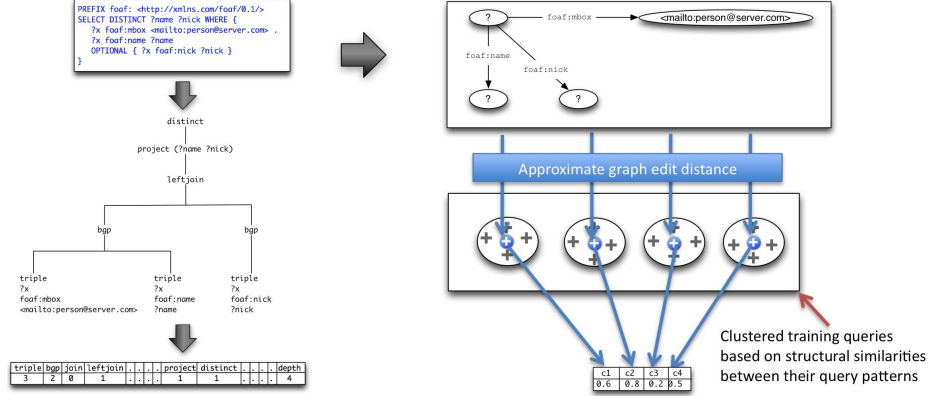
PREFIX foaf: <http://xmlns.com/foaf/0.1/>
SELECT DISTINCT ?name ?nick WHERE {
?x foaf:mbox <mailto:person@server.com> .
?x foaf:name ?name
OPTIONAL { ?x foaf:nick ?nick }
}

distinct

project (?name ?nick)

leftjoin

bgp

bgp

triple
?x
foaf:mbox
<mailto:person@server.com>

triple
?x
foaf:name
?name

triple
?x
foaf:nick
?nick

| triple | bgp | join | leftjoin | . | . | . | . | project | distinct | . | . | . | . | depth |
|---|---|---|---|---|---|---|---|---|---|---|---|---|---|---|
| 3 | 2 | 0 | 1 | . | . | . | . | 1 | 1 | . | . | . | . | 4 |

?

foaf:mbox

<mailto:person@server.com>

foaf:name

foaf:nick

?

?

Approximate graph edit distance

| c1 | c2 | c3 | c4 |
|---|---|---|---|
| 0.6 | 0.8 | 0.2 | 0.5 |

Clustered training queries based on structural similarities between their query patterns